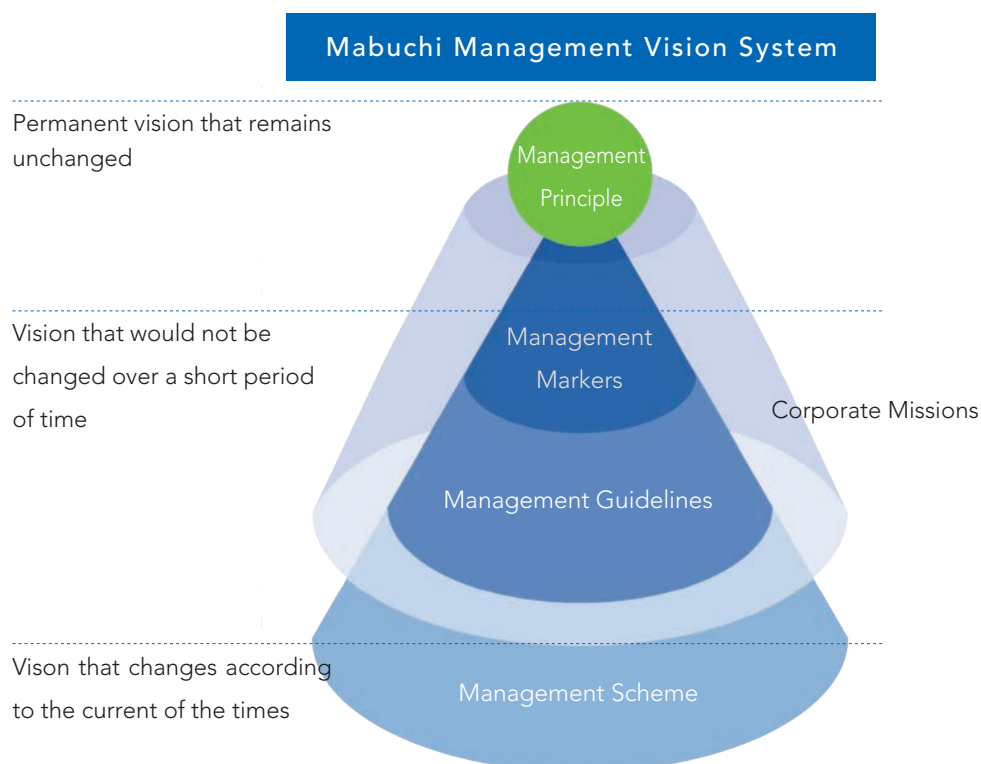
Mabuchi Management Vision System

Permanent vision that remains unchanged

Management Principle

Vision that would not be changed over a short period of time

Management Markers

Corporate Missions

Management Guidelines

Vison that changes according to the current of the times

Management Scheme